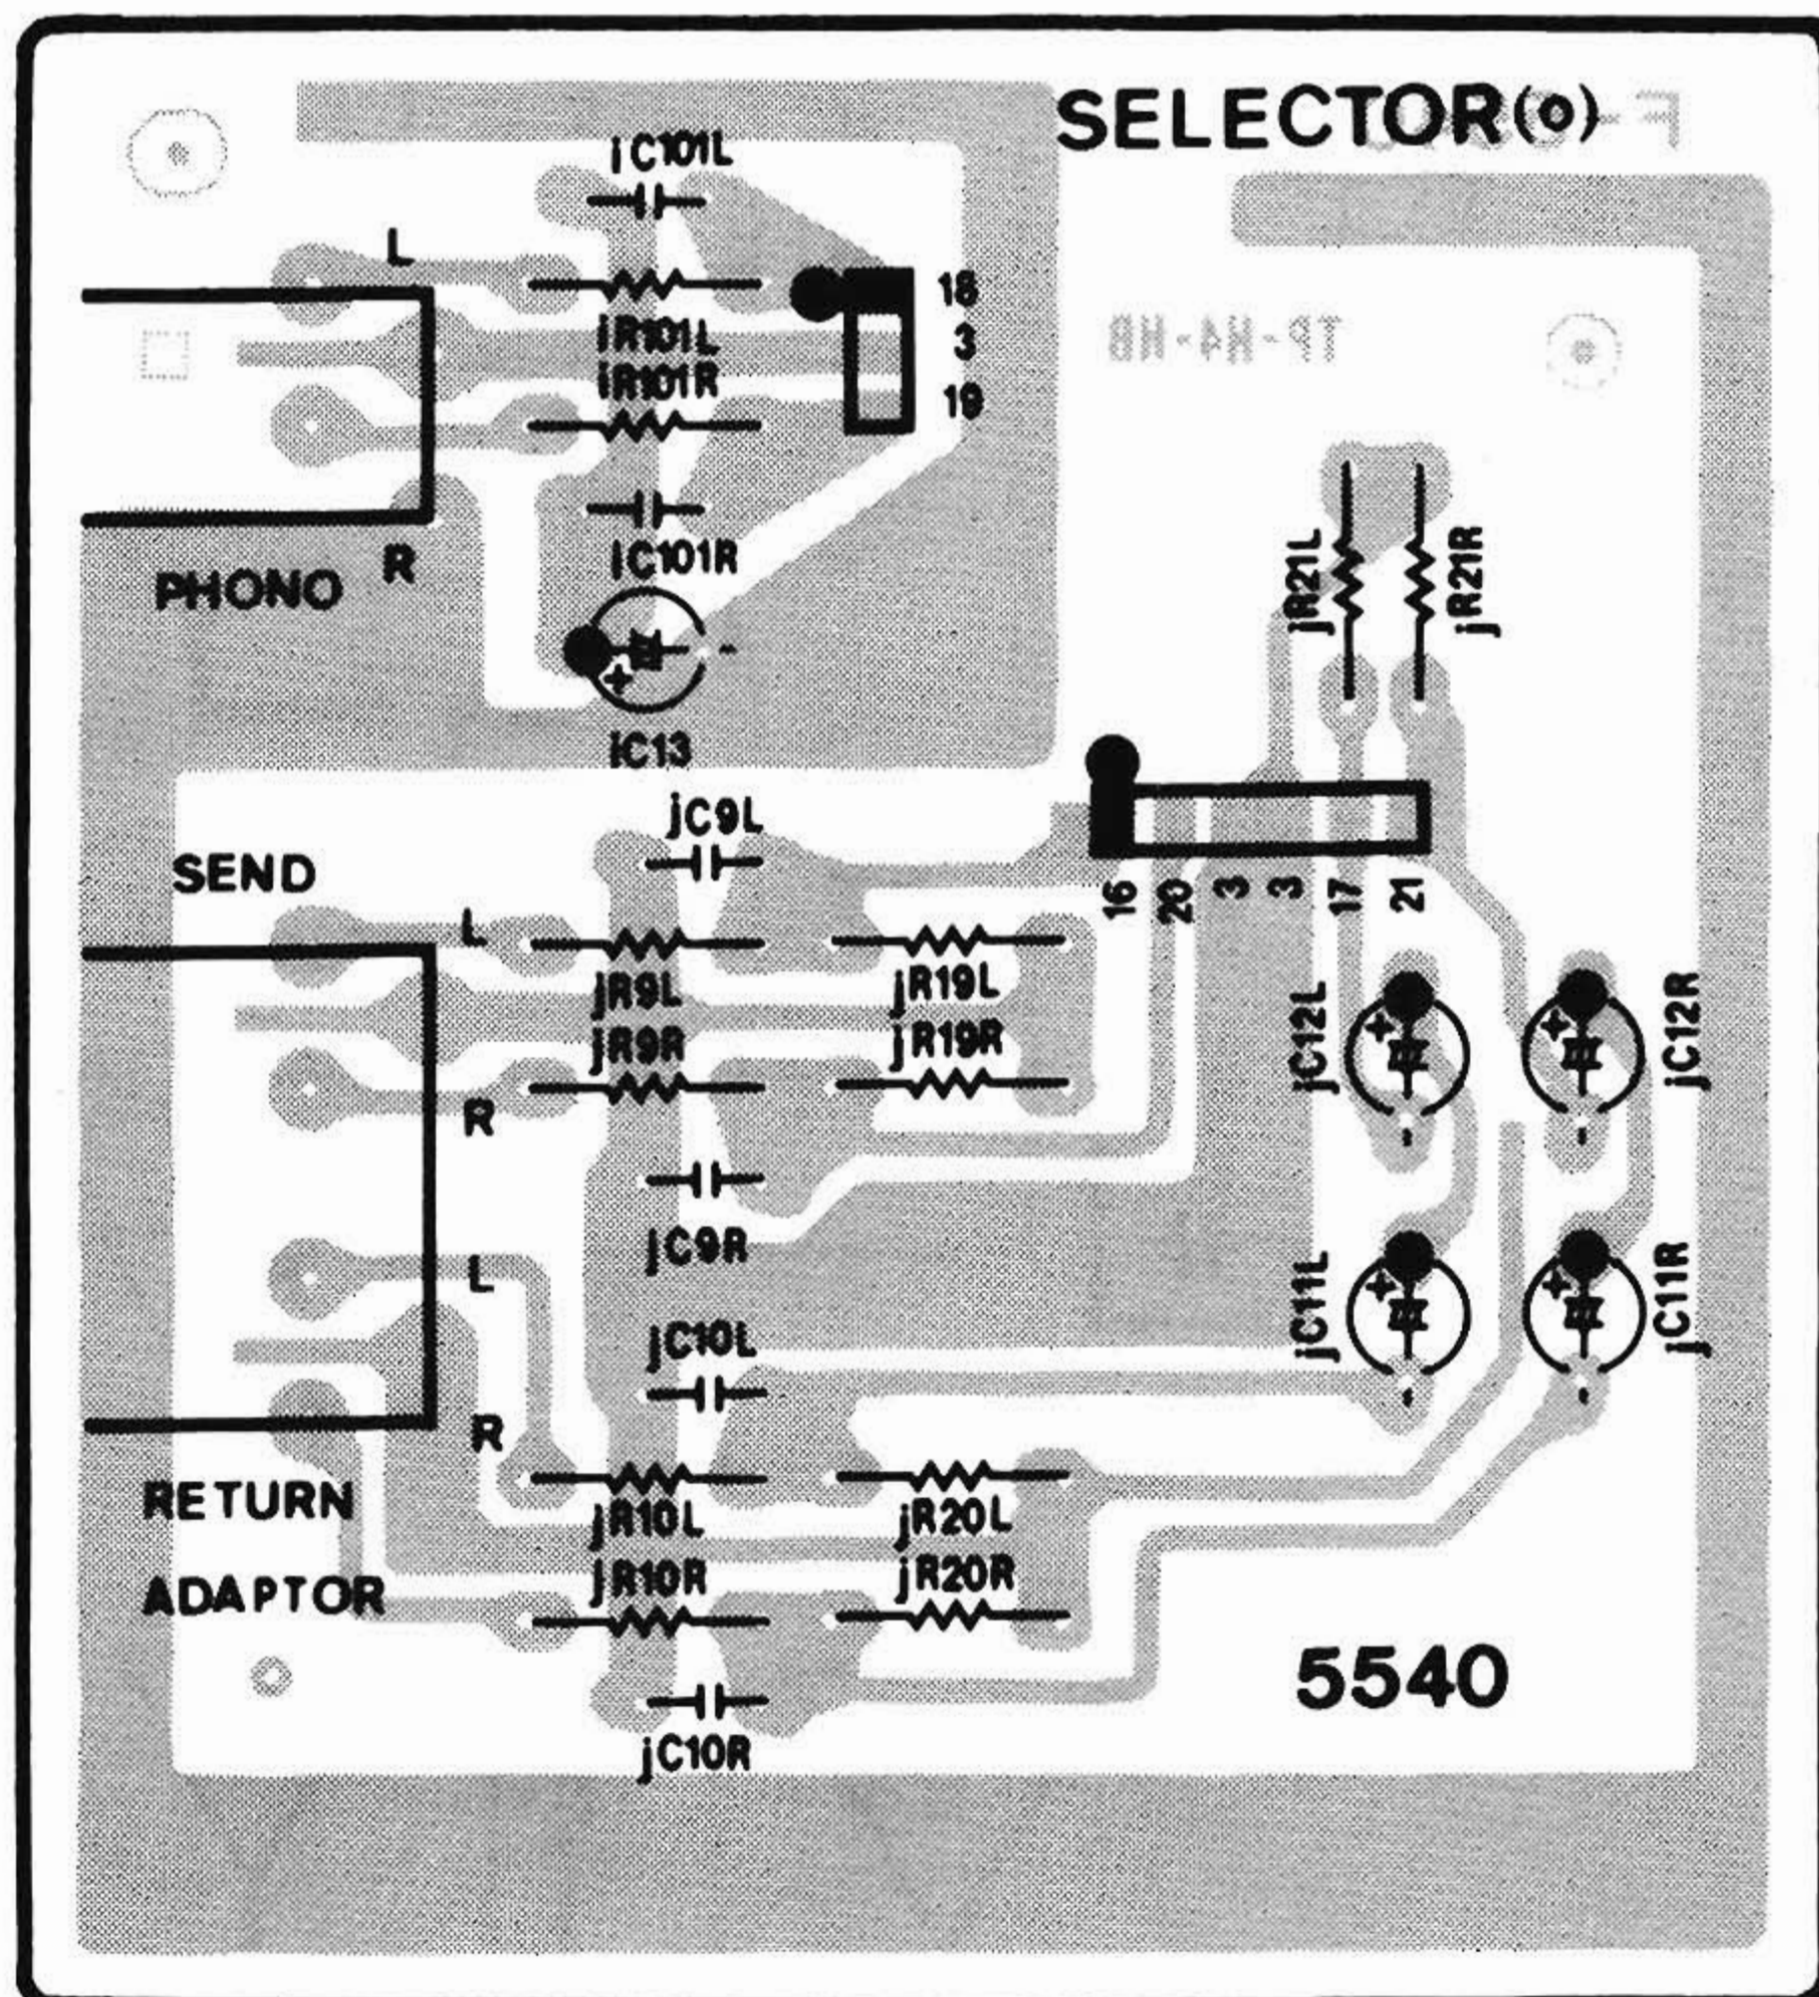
SELECTOR(o)

jC101L

L

18
3
19

jR101L
jR101R

TP-H4-HB

jC101R

R

PHONO

jR21L
jR21R

jC13

jC9L

SEND

16
20
3
3
17
21

L

jR9L
jR19L
jR9R
jR19R

jC12L
jC12R

R

jC9R

L

jC11L
jC11R

jC10L

R

RETURN

jR10L
jR20L

ADAPTOR

jR10R
jR20R

5540

jC10R